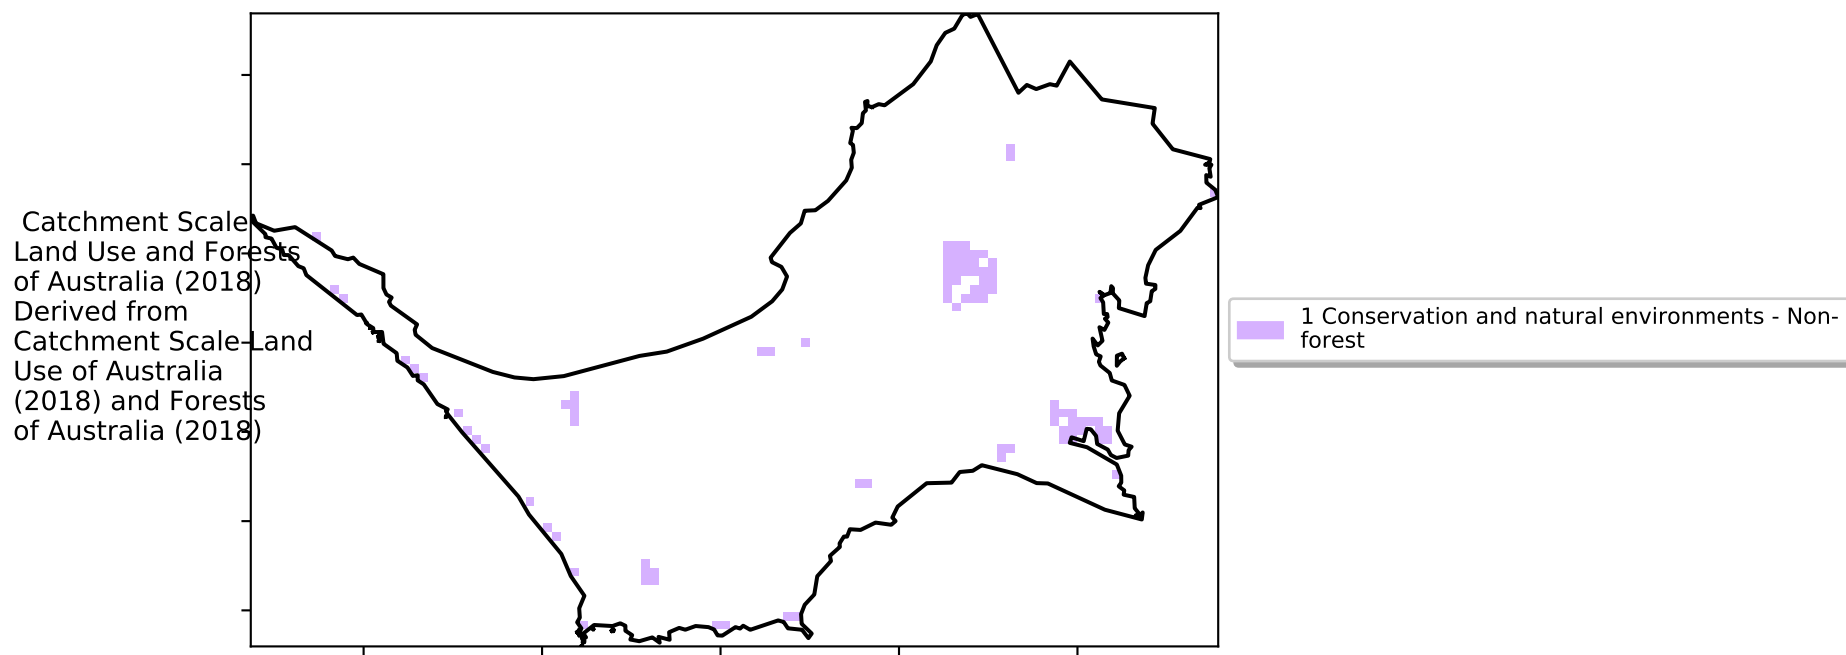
Catchment Scale Land Use and Forests of Australia (2018) Derived from Catchment Scale Land Use of Australia (2018) and Forests of Australia (2018)

1 Conservation and natural environments - Non-forest